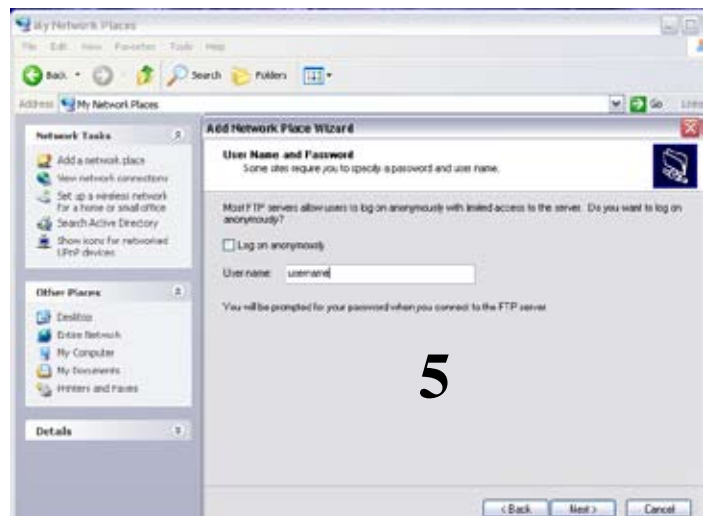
My Network Places

File Edit View Favorites Tools Help

Back Search Folders

Address My Network Places

Go Links

Network Tasks

Add a network place
View network connections
Set up a wireless network for a home or small office
Search Active Directory
Show icons for networked UPnP devices

Other Places

Desktop
Entire Network
My Computer
My Documents
Printers and Faxes

Details

Add Network Place Wizard

User Name and Password
Some sites require you to specify a password and user name.

Most FTP servers allow users to log on anonymously with limited access to the server. Do you want to log on anonymously?

Log on anonymously

User name: username

You will be prompted for your password when you connect to the FTP server.

5

< Back Next > Cancel